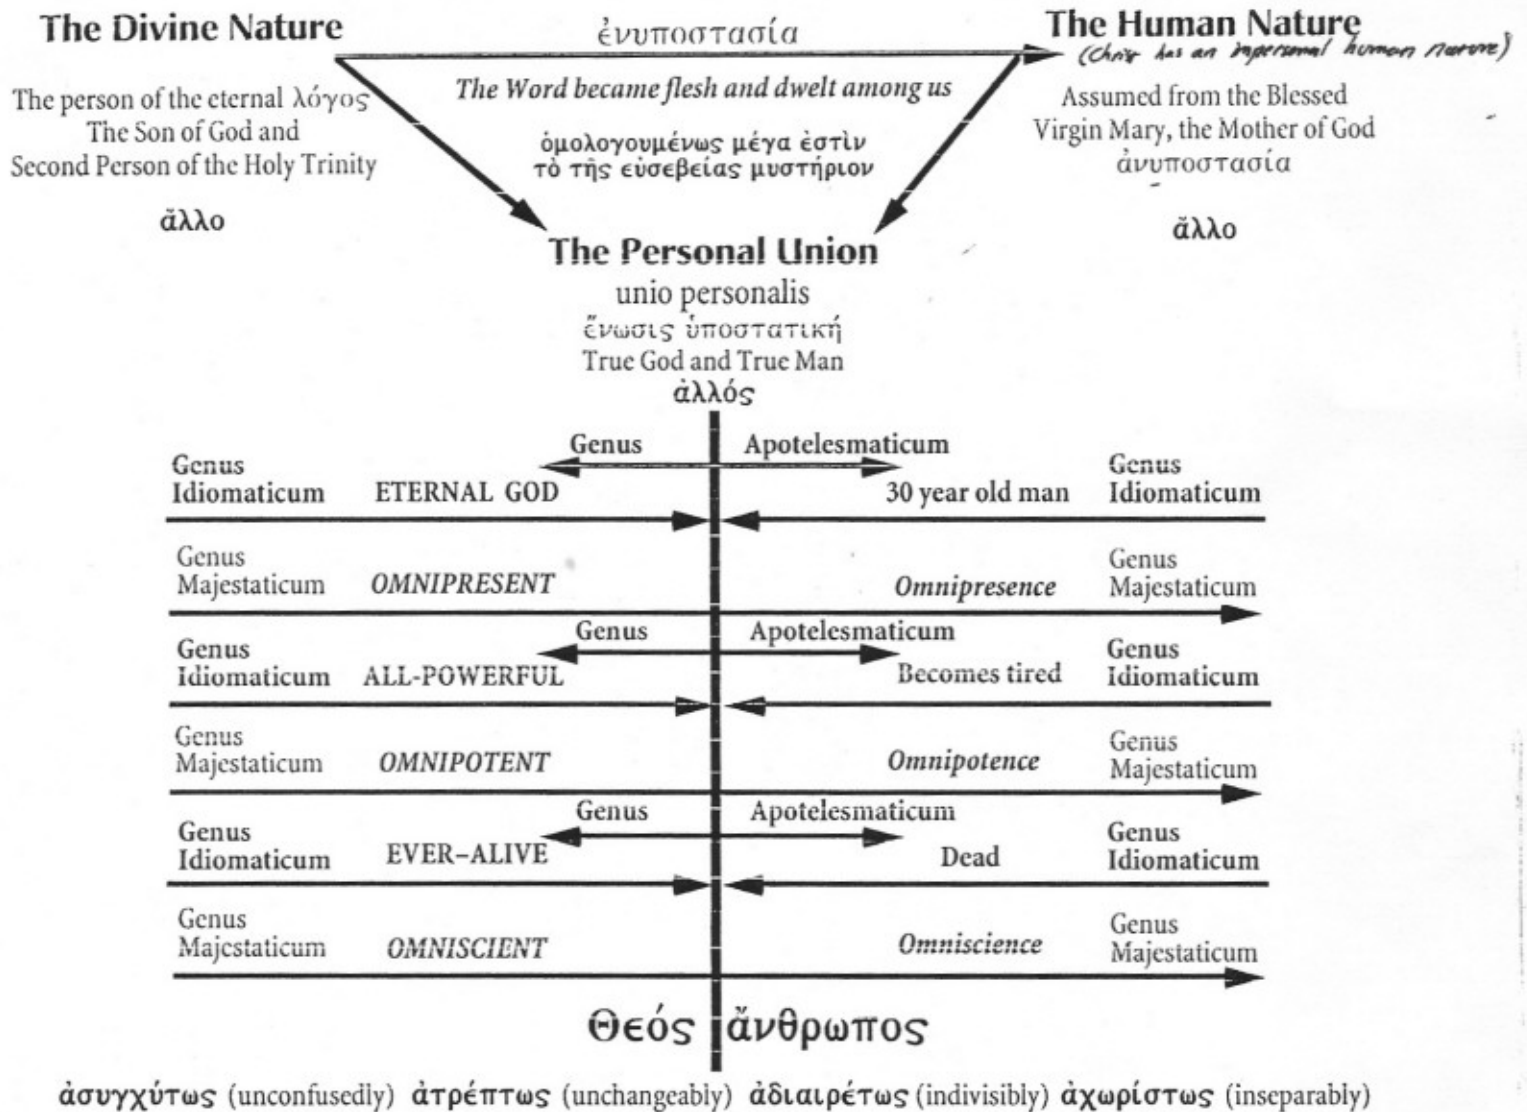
The Divine Nature

ἐνυποστασία

The Human Nature
(Christ has an impersonal human nature)

The person of the eternal λόγος
The Son of God and
Second Person of the Holy Trinity

The Word became flesh and dwelt among us

ὁμολογουμένως μέγα ἐστὶν τὸ τῆς εὐσεβείας μυστήριον

Assumed from the Blessed Virgin Mary, the Mother of God
ἀνυποστασία

ἄλλο

ἄλλο

The Personal Union
unio personalis
ἕνωσις ὑποστατική
True God and True Man
ἀλλός

| | | Genus | Apotelesmaticum | | |
|---|---|---|---|---|---|
| Genus Idiomaticum | ETERNAL GOD | | | 30 year old man | Genus Idiomaticum |
| Genus Majestaticum | OMNIPRESENT | | | Omnipresence | Genus Majestaticum |
| | | Genus | Apotelesmaticum | | |
| Genus Idiomaticum | ALL-POWERFUL | | | Becomes tired | Genus Idiomaticum |
| Genus Majestaticum | OMNIPOTENT | | | Omnipotence | Genus Majestaticum |
| | | Genus | Apotelesmaticum | | |
| Genus Idiomaticum | EVER-ALIVE | | | Dead | Genus Idiomaticum |
| Genus Majestaticum | OMNISCIENT | | | Omniscience | Genus Majestaticum |

Θεός ἄνθρωπος

ἀσυγχύτως (unconfusedly) ἀτρέπτως (unchangeably) ἀδιαιρέτως (indivisibly) ἀχωρίστως (inseparably)